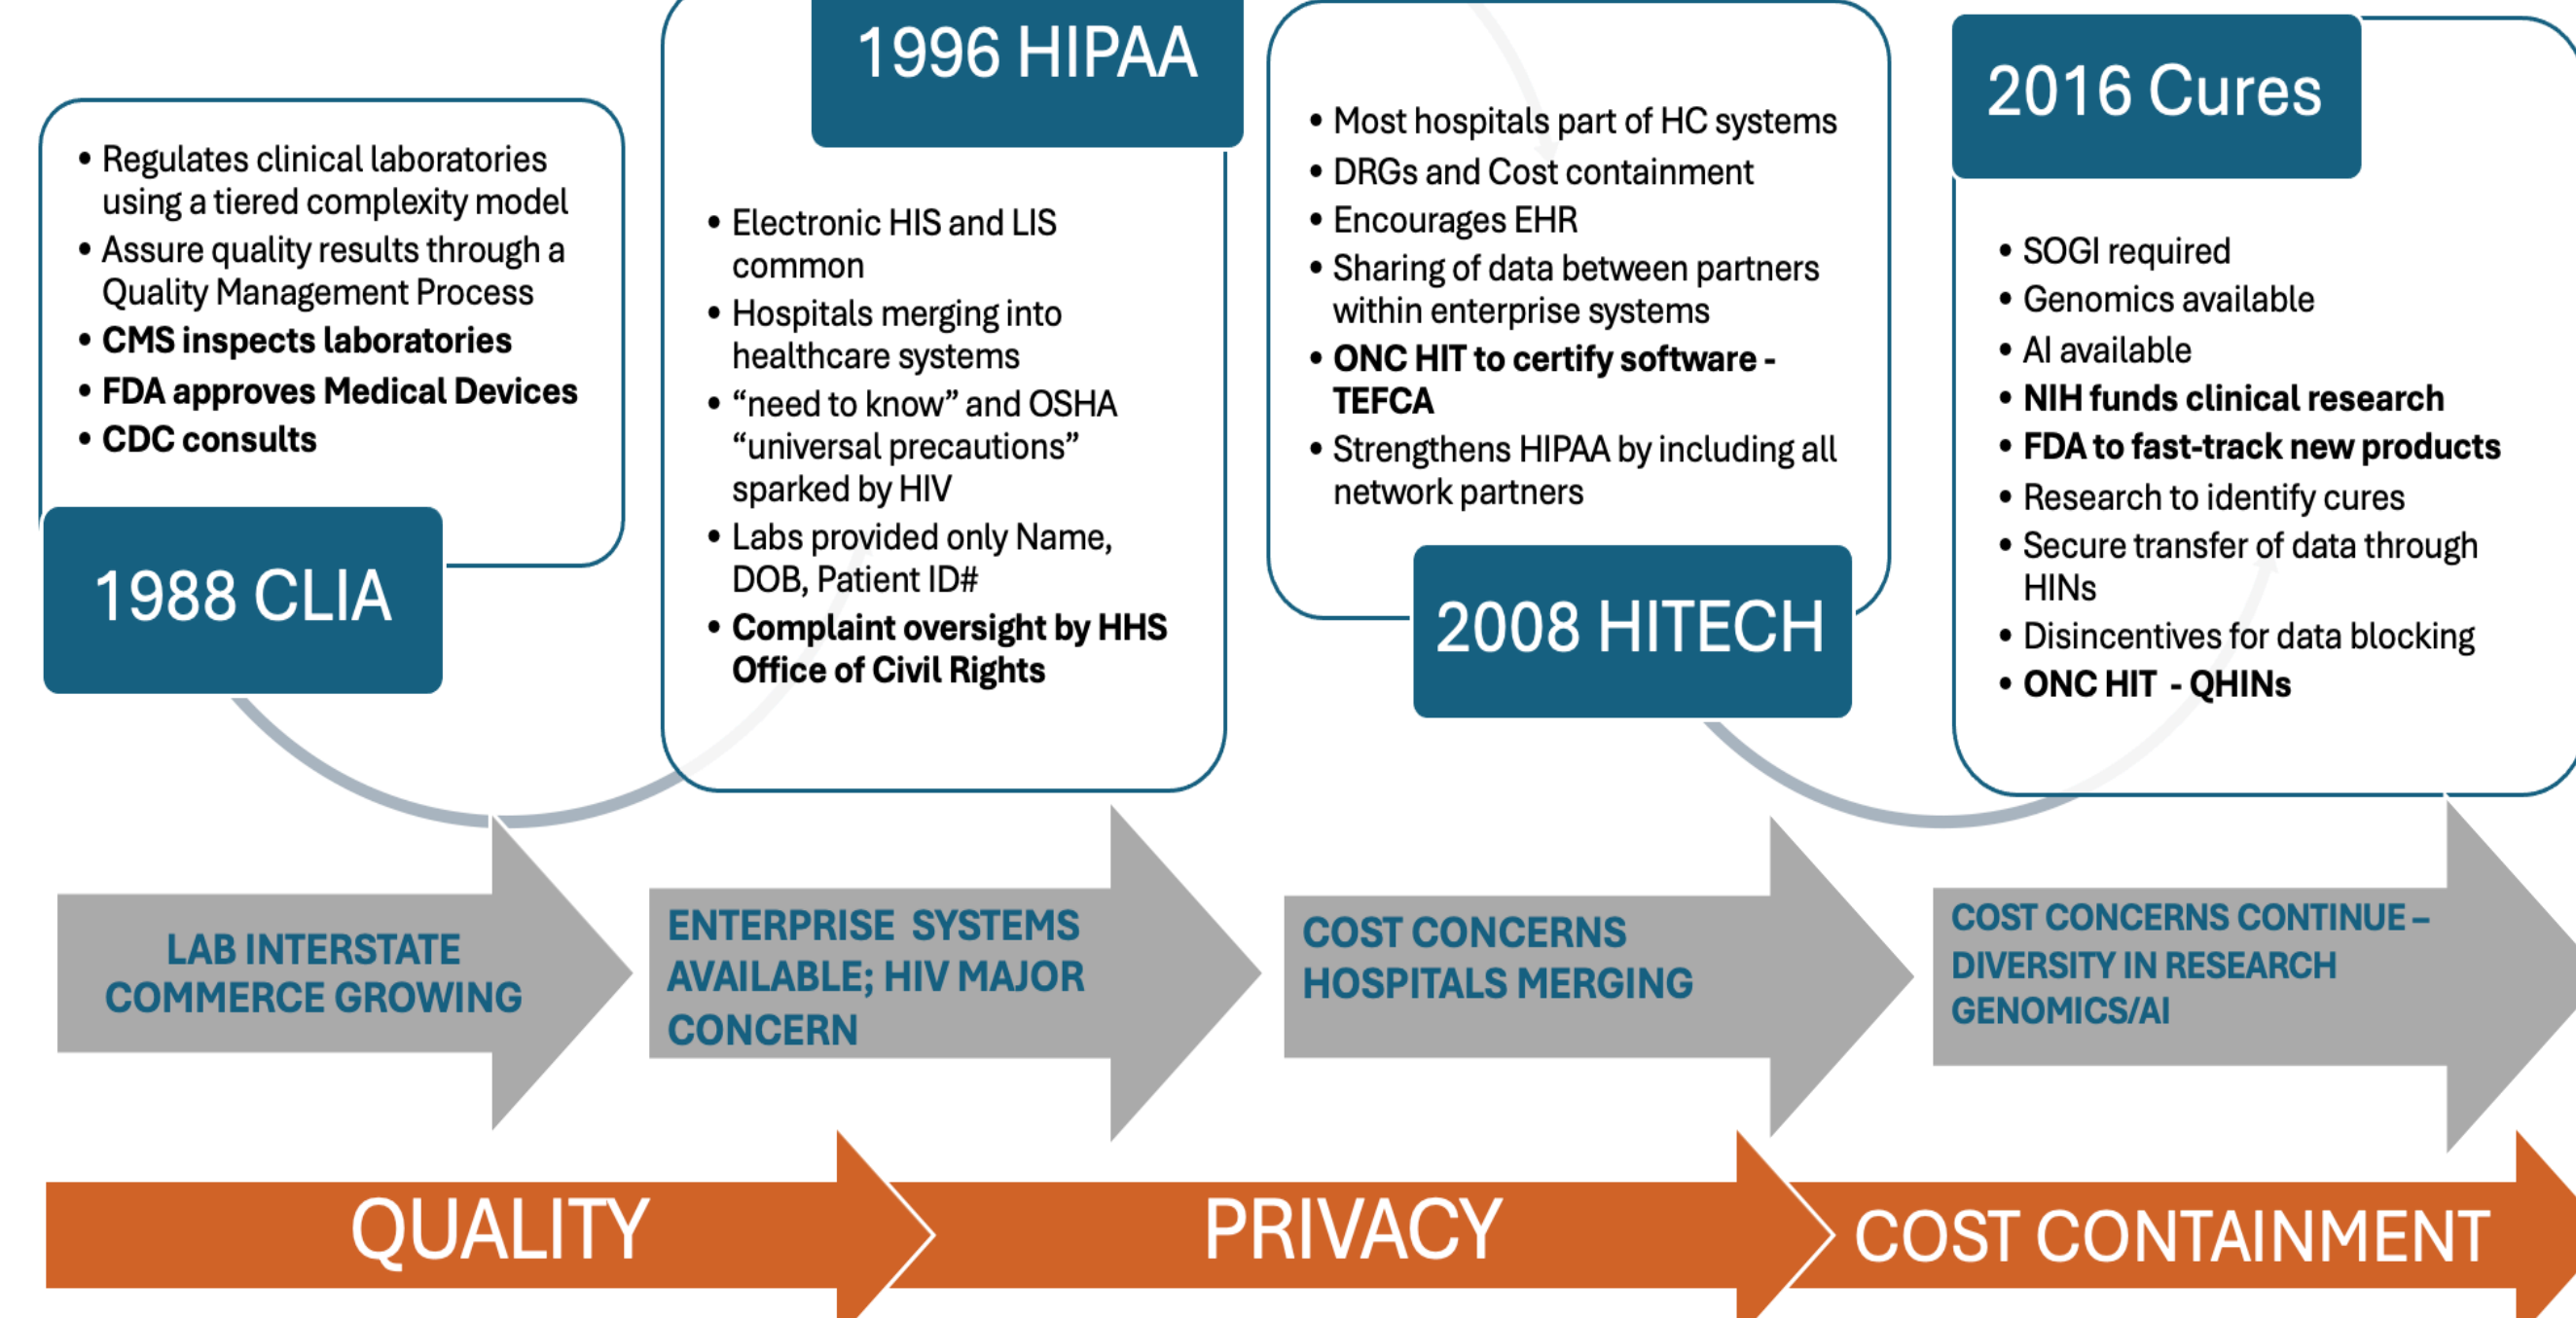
• Regulates clinical laboratories using a tiered complexity model
• Assure quality results through a Quality Management Process
• **CMS inspects laboratories**
• **FDA approves Medical Devices**
• **CDC consults**

1988 CLIA

1996 HIPAA

• Electronic HIS and LIS common
• Hospitals merging into healthcare systems
• “need to know” and OSHA “universal precautions” sparked by HIV
• Labs provided only Name, DOB, Patient ID#
• **Complaint oversight by HHS Office of Civil Rights**

• Most hospitals part of HC systems
• DRGs and Cost containment
• Encourages EHR
• Sharing of data between partners within enterprise systems
• **ONC HIT to certify software - TEFCA**
• Strengthens HIPAA by including all network partners

2008 HITECH

2016 Cures

• SOGI required
• Genomics available
• AI available
• **NIH funds clinical research**
• **FDA to fast-track new products**
• Research to identify cures
• Secure transfer of data through HINs
• Disincentives for data blocking
• **ONC HIT - QHINs**

LAB INTERSTATE COMMERCE GROWING

ENTERPRISE SYSTEMS AVAILABLE; HIV MAJOR CONCERN

COST CONCERNS HOSPITALS MERGING

COST CONCERNS CONTINUE – DIVERSITY IN RESEARCH GENOMICS/AI

QUALITY

PRIVACY

COST CONTAINMENT